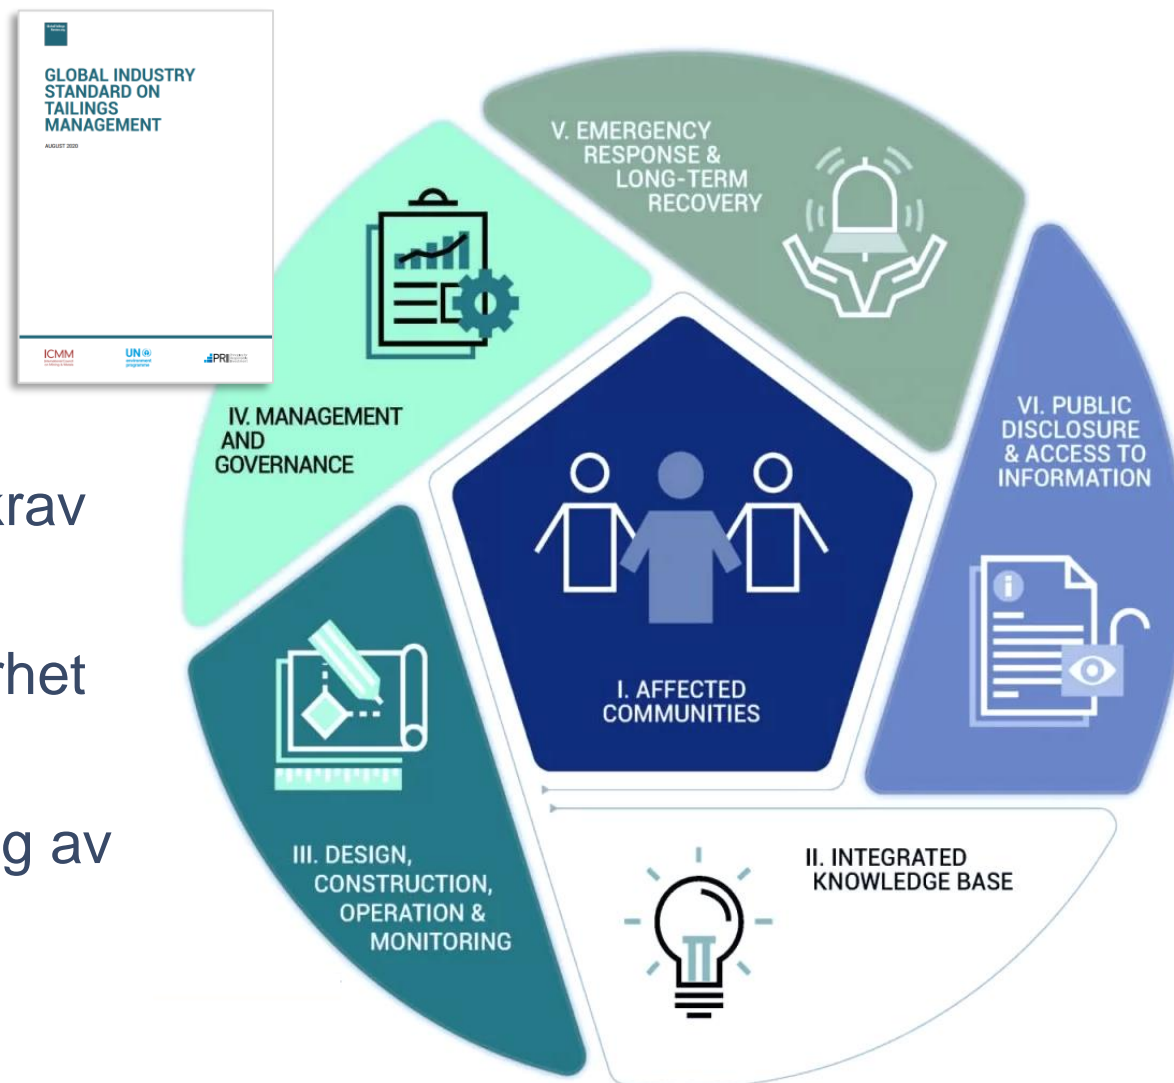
GLOBAL INDUSTRY STANDARD ON TAILINGS MANAGEMENT

AUGUST 2020

ICMM

UN environment programme

PRI

krav

rhet

g av

V. EMERGENCY RESPONSE & LONG-TERM RECOVERY

IV. MANAGEMENT AND GOVERNANCE

VI. PUBLIC DISCLOSURE & ACCESS TO INFORMATION

I. AFFECTED COMMUNITIES

III. DESIGN, CONSTRUCTION, OPERATION & MONITORING

II. INTEGRATED KNOWLEDGE BASE